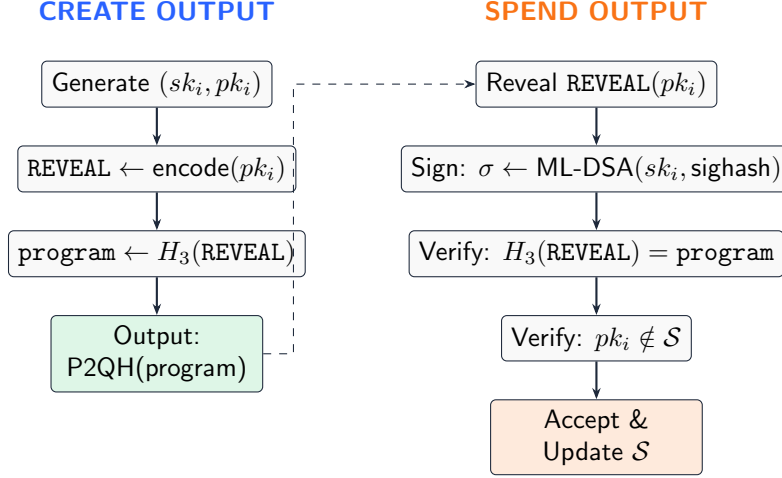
CREATE OUTPUT

Generate $(sk_i, pk_i)$

$\texttt{REVEAL} \leftarrow \text{encode}(pk_i)$

$\texttt{program} \leftarrow H_3(\texttt{REVEAL})$

Output: P2QH(program)

SPEND OUTPUT

Reveal $\texttt{REVEAL}(pk_i)$

Sign: $\sigma \leftarrow \text{ML-DSA}(sk_i, \text{sighash})$

Verify: $H_3(\texttt{REVEAL}) = \texttt{program}$

Verify: $pk_i \notin \mathcal{S}$

Accept & Update $\mathcal{S}$